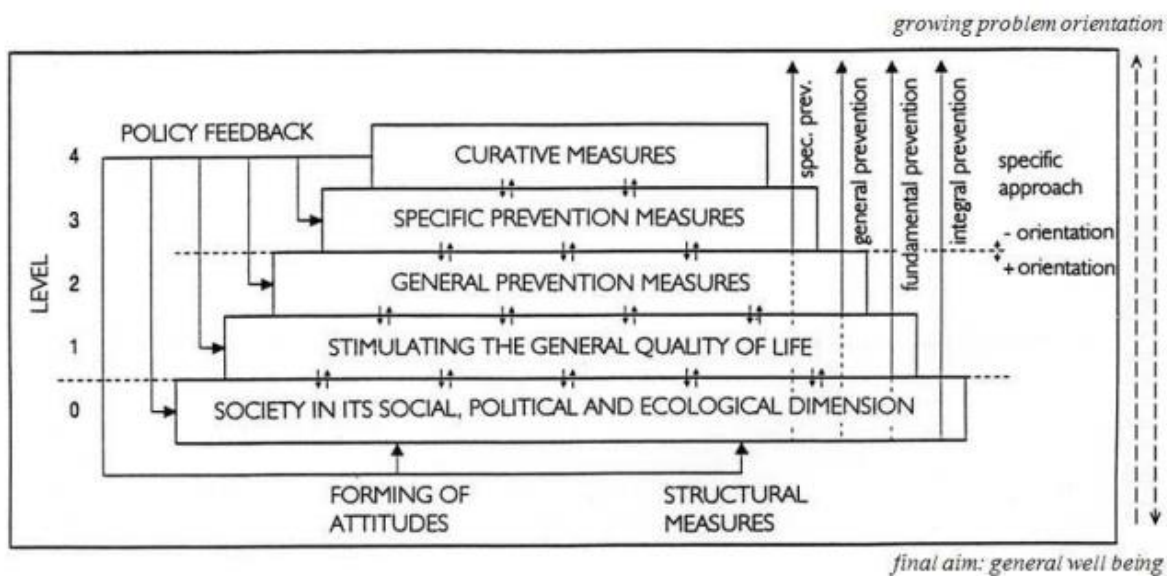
growing problem orientation

POLICY FEEDBACK

LEVEL

4
3
2
1
0

CURATIVE MEASURES

SPECIFIC PREVENTION MEASURES

GENERAL PREVENTION MEASURES

STIMULATING THE GENERAL QUALITY OF LIFE

SOCIETY IN ITS SOCIAL, POLITICAL AND ECOLOGICAL DIMENSION

spec. prev.
general prevention
fundamental prevention
integral prevention

specific approach

- orientation
+ orientation

FORMING OF ATTITUDES

STRUCTURAL MEASURES

final aim: general well being